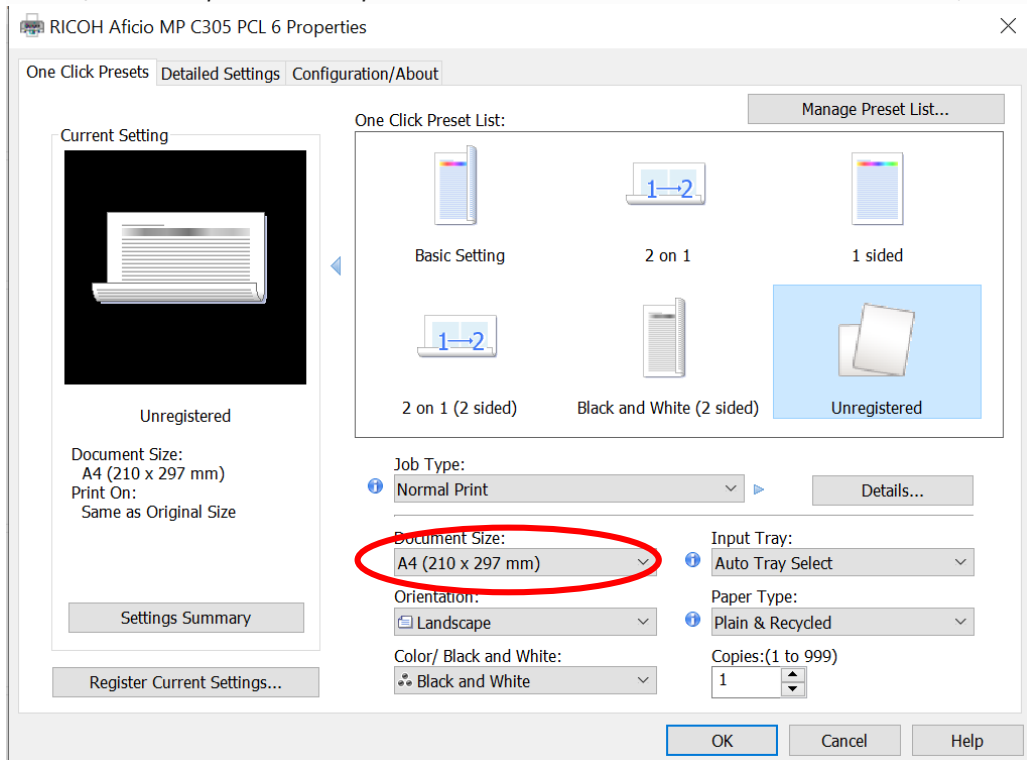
RICOH Aficio MP C305 PCL 6 Properties

One Click Presets | Detailed Settings | Configuration/About

Manage Preset List...

Current Setting

One Click Preset List:

1→2

1→2

Basic Setting

2 on 1

1 sided

2 on 1 (2 sided)

Black and White (2 sided)

Unregistered

Unregistered

Document Size:
A4 (210 x 297 mm)
Print On:
Same as Original Size

Job Type:
Normal Print

Details...

Document Size:
A4 (210 x 297 mm)

Input Tray:
Auto Tray Select

Orientation:
Landscape

Paper Type:
Plain & Recycled

Color/ Black and White:
Black and White

Copies:(1 to 999)
1

Settings Summary

Register Current Settings...

OK

Cancel

Help